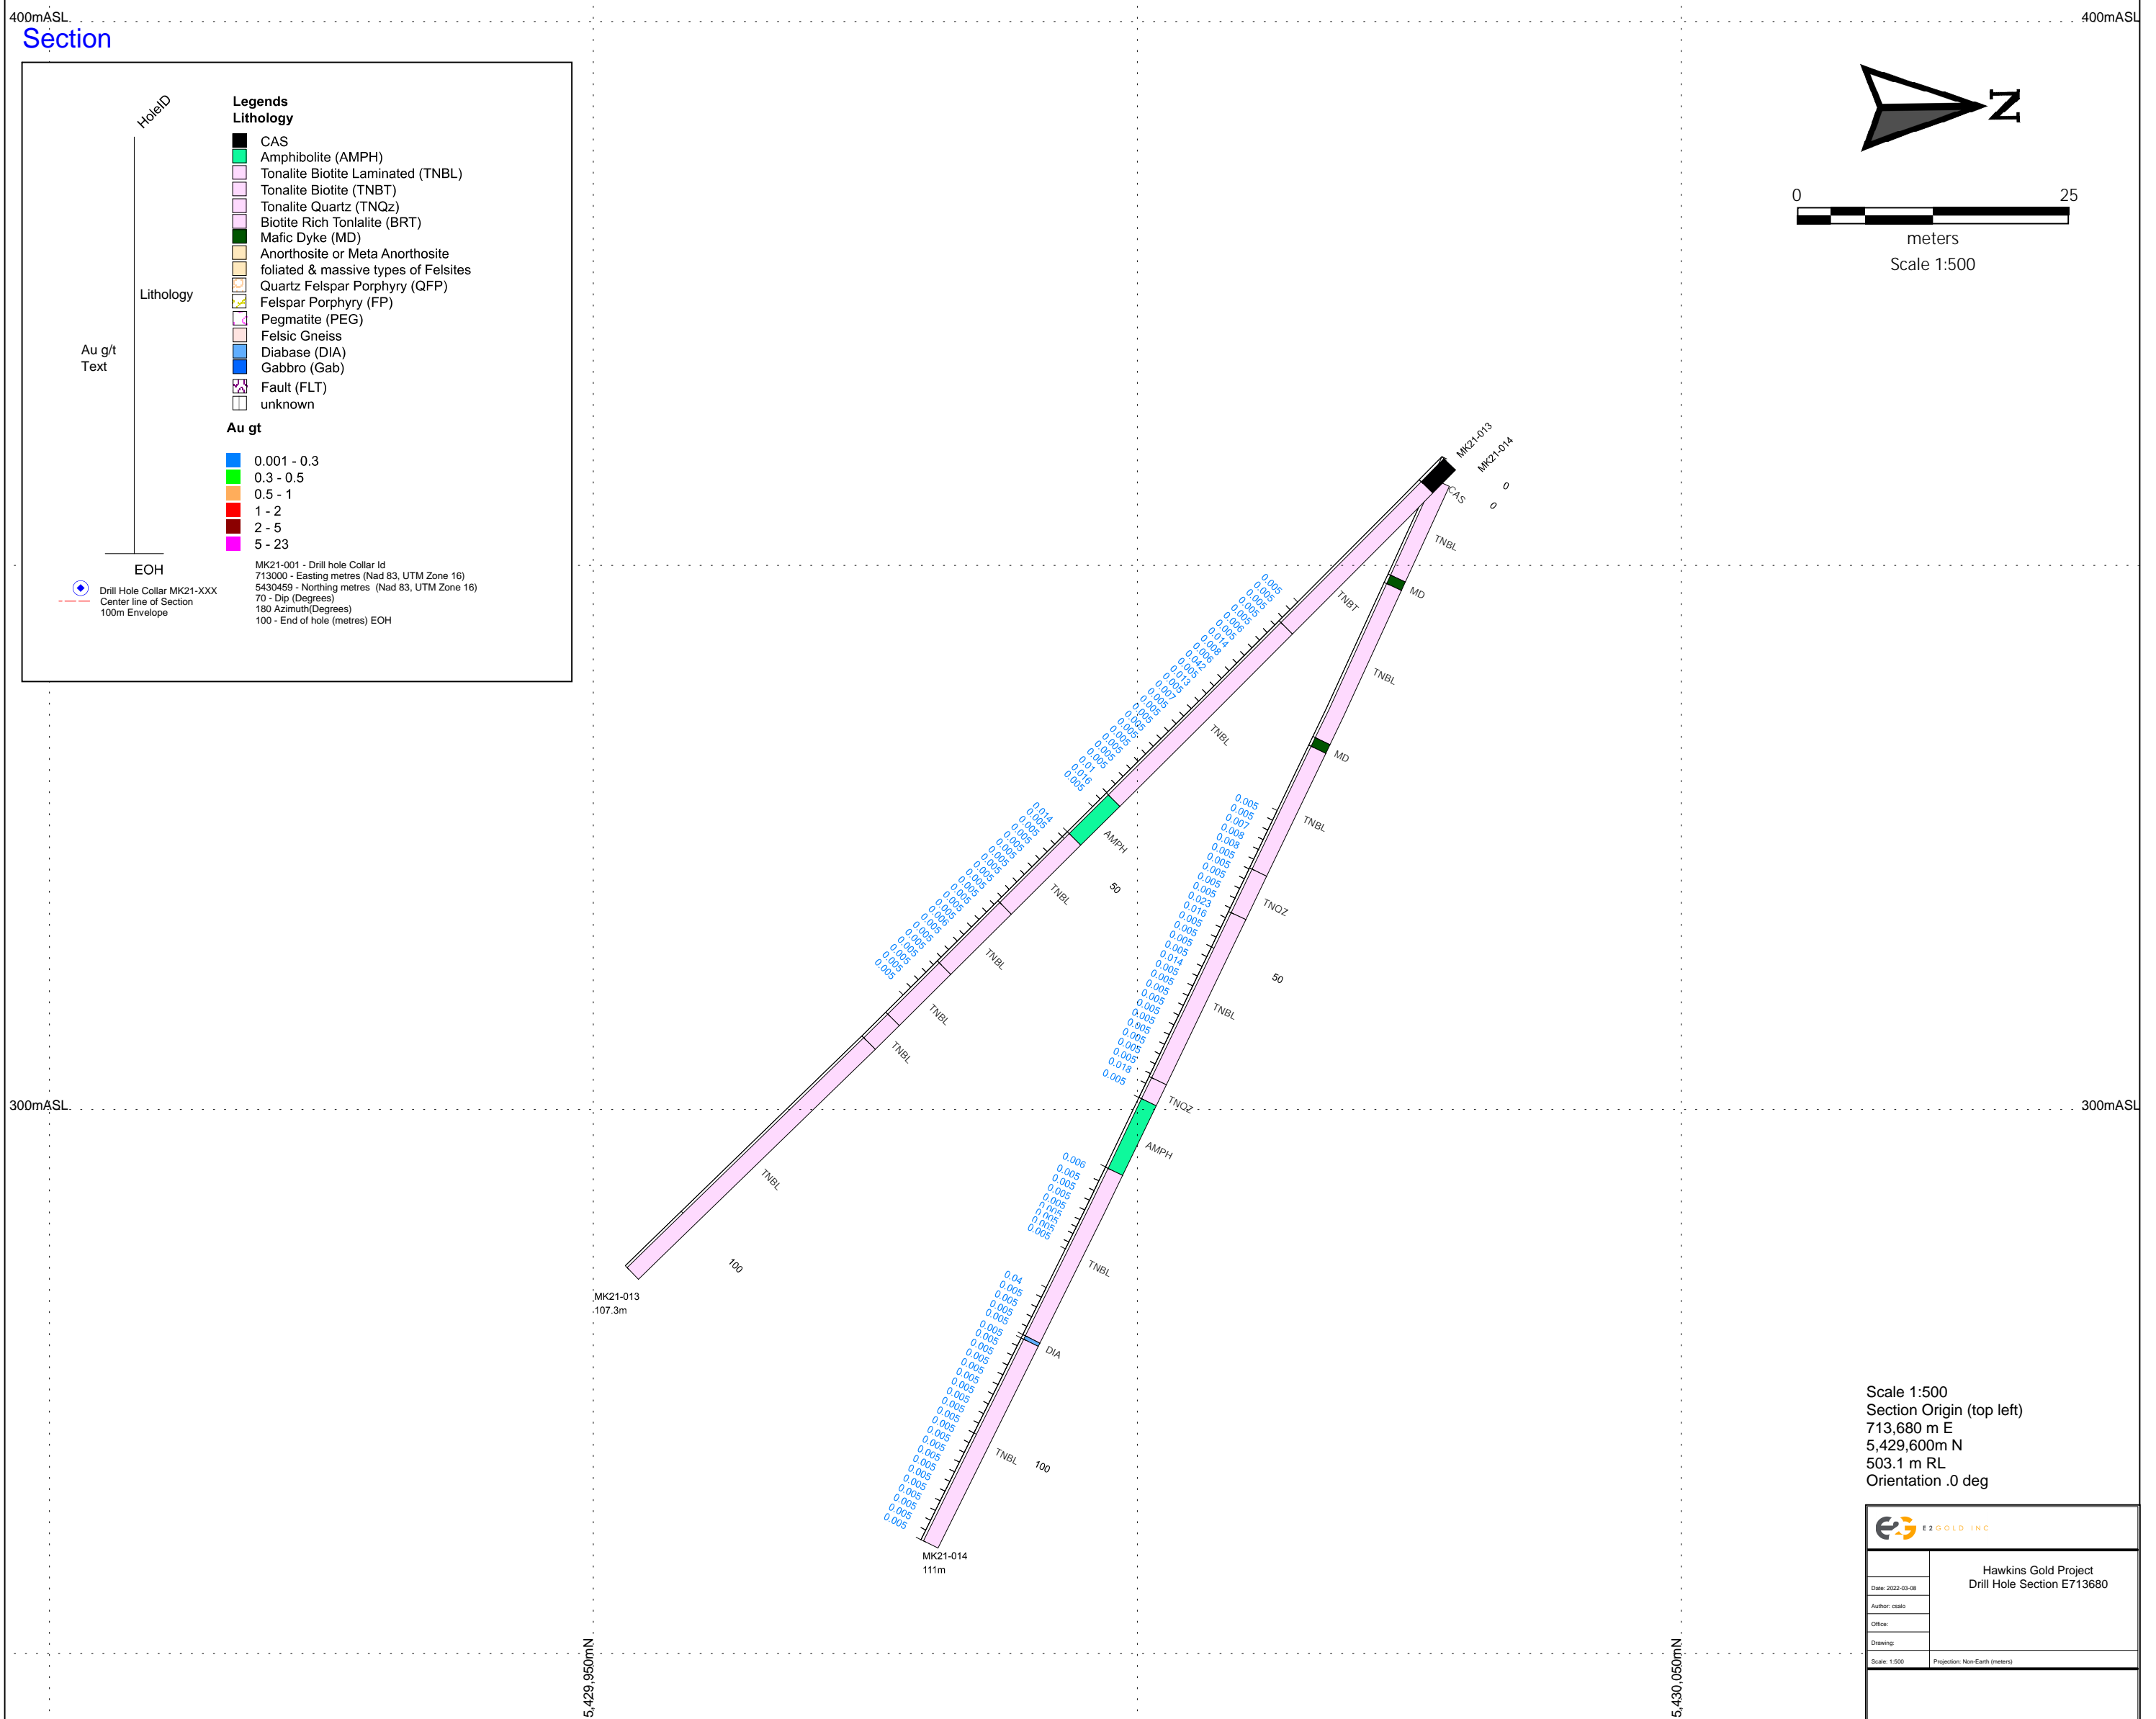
400mASL
400mASL
Section

HoleID
Lithology
Au g/t
Text
EOH

Legends
Lithology
CAS
Amphibolite (AMPH)
Tonalite Biotite Laminated (TNBL)
Tonalite Biotite (TNBT)
Tonalite Quartz (TNQz)
Biotite Rich Tonlalite (BRT)
Mafic Dyke (MD)
Anorthosite or Meta Anorthosite
foliated & massive types of Felsites
Quartz Felspar Porphyry (QFP)
Felspar Porphyry (FP)
Pegmatite (PEG)
Felsic Gneiss
Diabase (DIA)
Gabbro (Gab)
Fault (FLT)
unknown

Au gt
0.001 - 0.3
0.3 - 0.5
0.5 - 1
1 - 2
2 - 5
5 - 23

Drill Hole Collar MK21-XXX
Center line of Section
100m Envelope

MK21-001 - Drill hole Collar Id
713000 - Easting metres (Nad 83, UTM Zone 16)
5430459 - Northing metres (Nad 83, UTM Zone 16)
70 - Dip (Degrees)
180 Azimuth(Degrees)
100 - End of hole (metres) EOH

N

0 25
meters
Scale 1:500

MK21-013
MK21-014
CAS
0
0
TNBL
TNBT
MD
TNBL
TNBL
MD
TNBL
AMPH
50
TNBL
TNQZ
TNBL
50
TNBL
TNBL
TNBL
TNQZ
AMPH
TNBL
TNBL
100
DIA
TNBL
100

0.005
0.005
0.005
0.005
0.006
0.005
0.014
0.005
0.008
0.042
0.006
0.013
0.005
0.007
0.005
0.005
0.005
0.005
0.005
0.005
0.005
0.005
0.005
0.01
0.016
0.005

0.014
0.005
0.005
0.005
0.005
0.005
0.005
0.005
0.005
0.005
0.005
0.005
0.005
0.005
0.005
0.006
0.005
0.005
0.005
0.005
0.005
0.005
0.005

0.005
0.005
0.007
0.008
0.008
0.006
0.005
0.005
0.005
0.005
0.023
0.016
0.005
0.005
0.005
0.014
0.005
0.005
0.005
0.005
0.005
0.005
0.005
0.005
0.005
0.018
0.005

0.006
0.005
0.005
0.005
0.005
0.005
0.005
0.005
0.005

0.04
0.005
0.005
0.005
0.005
0.005
0.005
0.005
0.005
0.005
0.005
0.005
0.005
0.005
0.005
0.005
0.005
0.005
0.005
0.005
0.005
0.005
0.005
0.005
0.005
0.005

300mASL
300mASL

MK21-013
107.3m
MK21-014
111m

Scale 1:500
Section Origin (top left)
713,680 m E
5,429,600m N
503.1 m RL
Orientation .0 deg

E2GOLD INC
Hawkins Gold Project
Drill Hole Section E713680
Date: 2022-03-08
Author: csalo
Office:
Drawing:
Scale: 1:500
Projection: Non-Earth (meters)

5,429,950mN
5,430,050mN